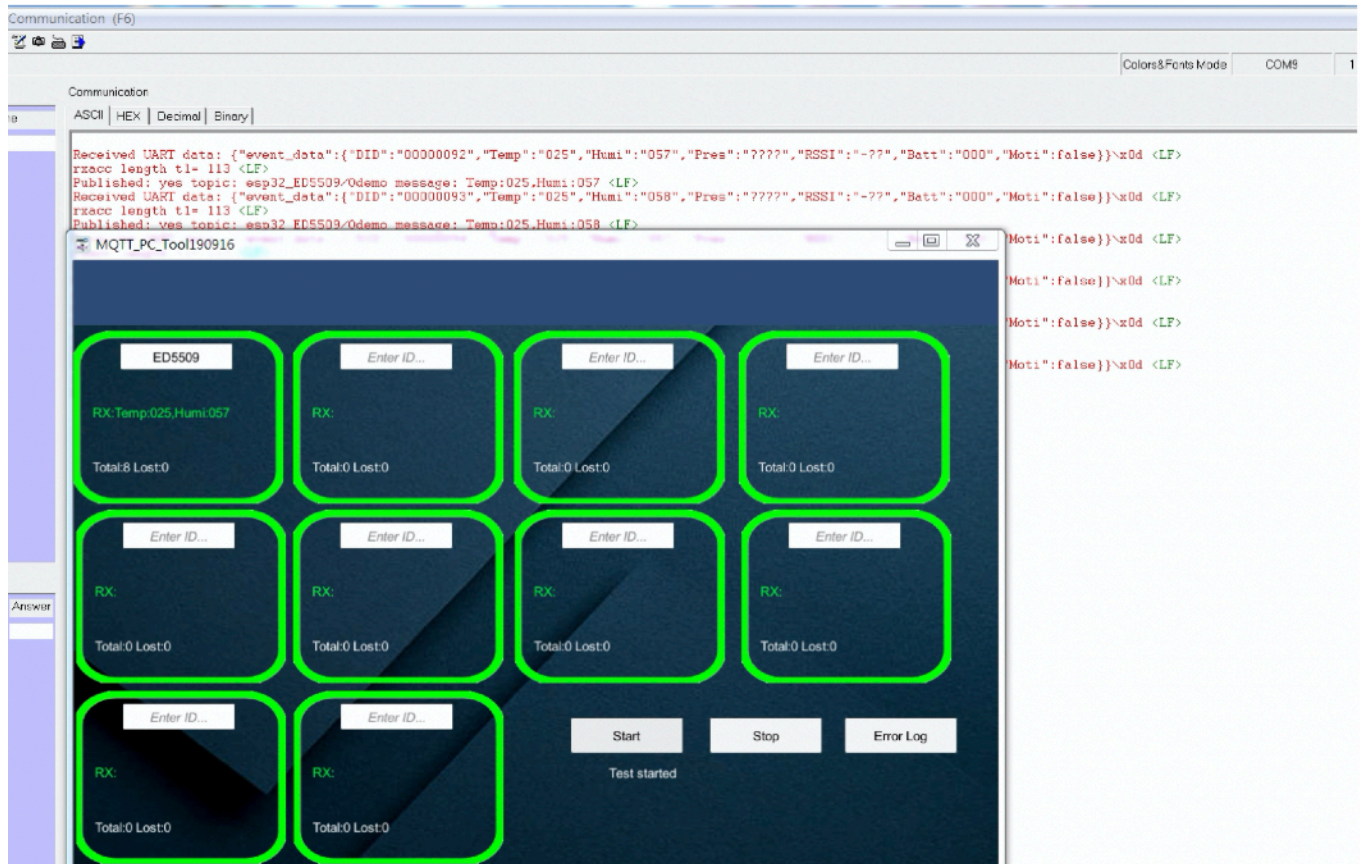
Communication (F6)

Colors&Fonts Mode COM9 1

Communication

ASCII | HEX | Decimal | Binary

Received UART data: {"event_data":{"DID":"00000092","Temp":"025","Humi":"057","Pres":"????","RSSI":"-??","Batt":"000","Moti":false}}\x0d <LF>
rxacc length t1= 113 <LF>
Published: yes topic: esp32_ED5509/0demo message: Temp:025,Humi:057 <LF>
Received UART data: {"event_data":{"DID":"00000093","Temp":"025","Humi":"058","Pres":"????","RSSI":"-??","Batt":"000","Moti":false}}\x0d <LF>
rxacc length t1= 113 <LF>
Published: yes topic: esp32_ED5509/0demo message: Temp:025,Humi:058 <LF>
"Moti":false}}\x0d <LF>
"Moti":false}}\x0d <LF>
"Moti":false}}\x0d <LF>
"Moti":false}}\x0d <LF>

Answer

MQTT_PC_Tool190916

ED5509
RX:Temp:025,Humi:057
Total:8 Lost:0

Enter ID...
RX:
Total:0 Lost:0

Enter ID...
RX:
Total:0 Lost:0

Enter ID...
RX:
Total:0 Lost:0

Enter ID...
RX:
Total:0 Lost:0

Enter ID...
RX:
Total:0 Lost:0

Enter ID...
RX:
Total:0 Lost:0

Enter ID...
RX:
Total:0 Lost:0

Enter ID...
RX:
Total:0 Lost:0

Enter ID...
RX:
Total:0 Lost:0

Start
Stop
Error Log
Test started